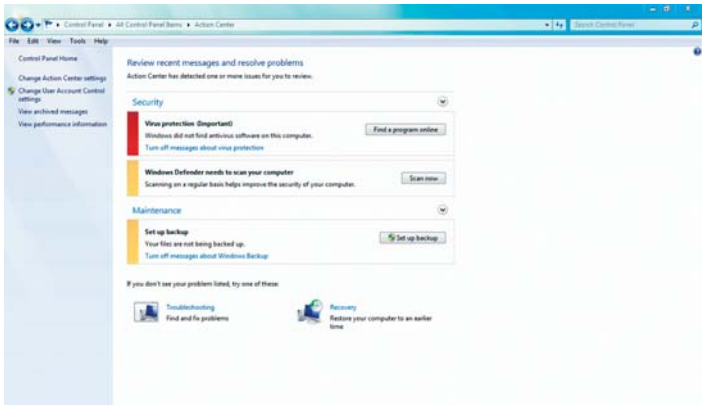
Control Panel ▸ All Control Panel Items ▸ Action Center

Search Control Panel

File Edit View Tools Help

Control Panel Home

Change Action Center settings

Change User Account Control settings

View archived messages

View performance information

Review recent messages and resolve problems

Action Center has detected one or more issues for you to review.

Security

Virus protection (Important)

Windows did not find antivirus software on this computer.

Turn off messages about virus protection

Find a program online

Windows Defender needs to scan your computer

Scanning on a regular basis helps improve the security of your computer.

Scan now

Maintenance

Set up backup

Your files are not being backed up.

Turn off messages about Windows Backup

Set up backup

If you don't see your problem listed, try one of these:

Troubleshooting

Find and fix problems

Recovery

Restore your computer to an earlier time